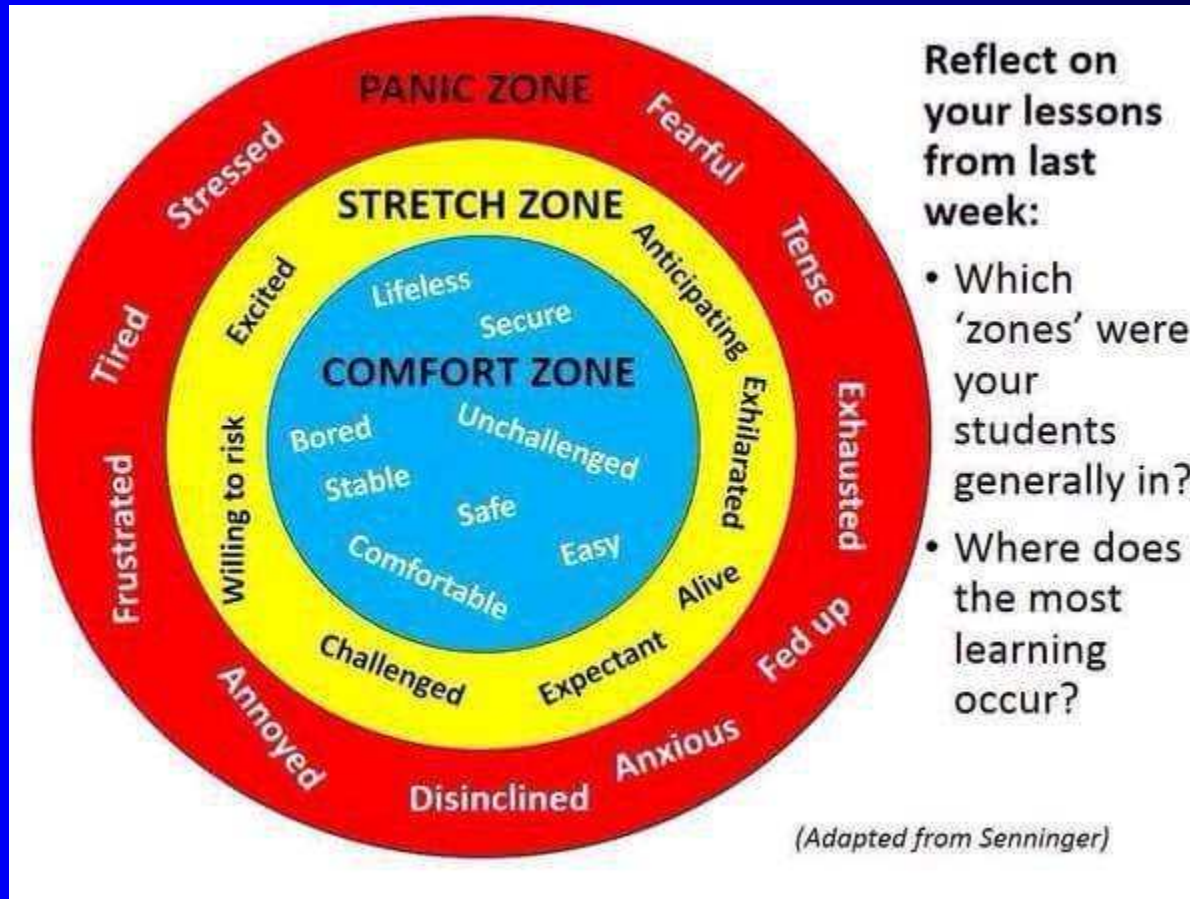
PANIC ZONE
Fearful
Tense
Exhausted
Fed up
Anxious
Disinclined
Annoyed
Frustrated
Tired
Stressed

STRETCH ZONE
Anticipating
Exhilarated
Alive
Expectant
Challenged
Willing to risk
Excited

COMFORT ZONE
Lifeless
Secure
Bored
Unchallenged
Stable
Safe
Comfortable
Easy

Reflect on your lessons from last week:

• Which 'zones' were your students generally in?
• Where does the most learning occur?

(Adapted from Senninger)